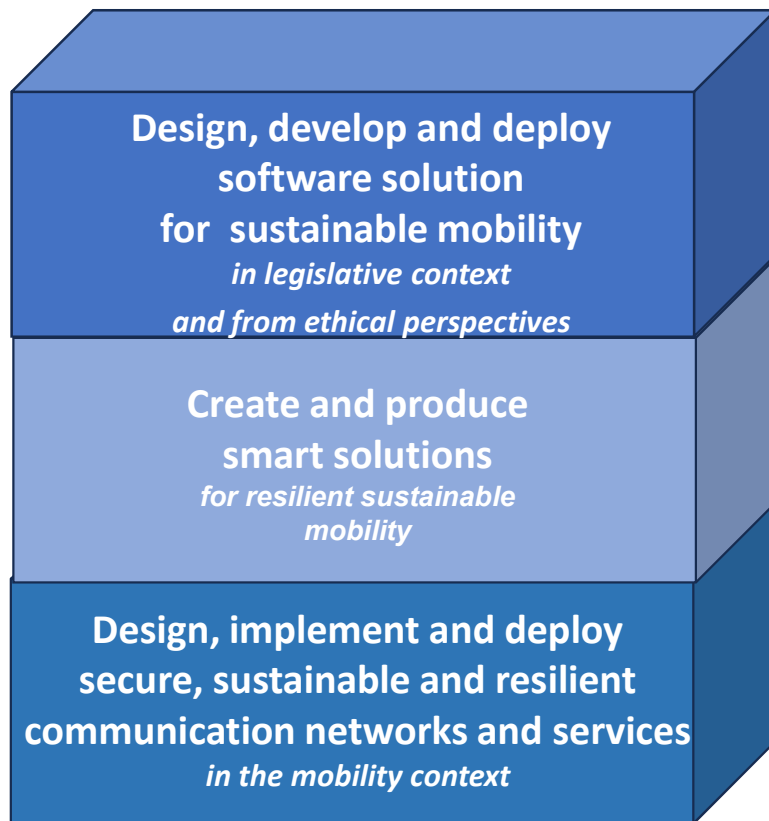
Design, develop and deploy software solution for sustainable mobility
in legislative context
and from ethical perspectives

Create and produce smart solutions
for resilient sustainable mobility

Design, implement and deploy secure, sustainable and resilient communication networks and services
in the mobility context